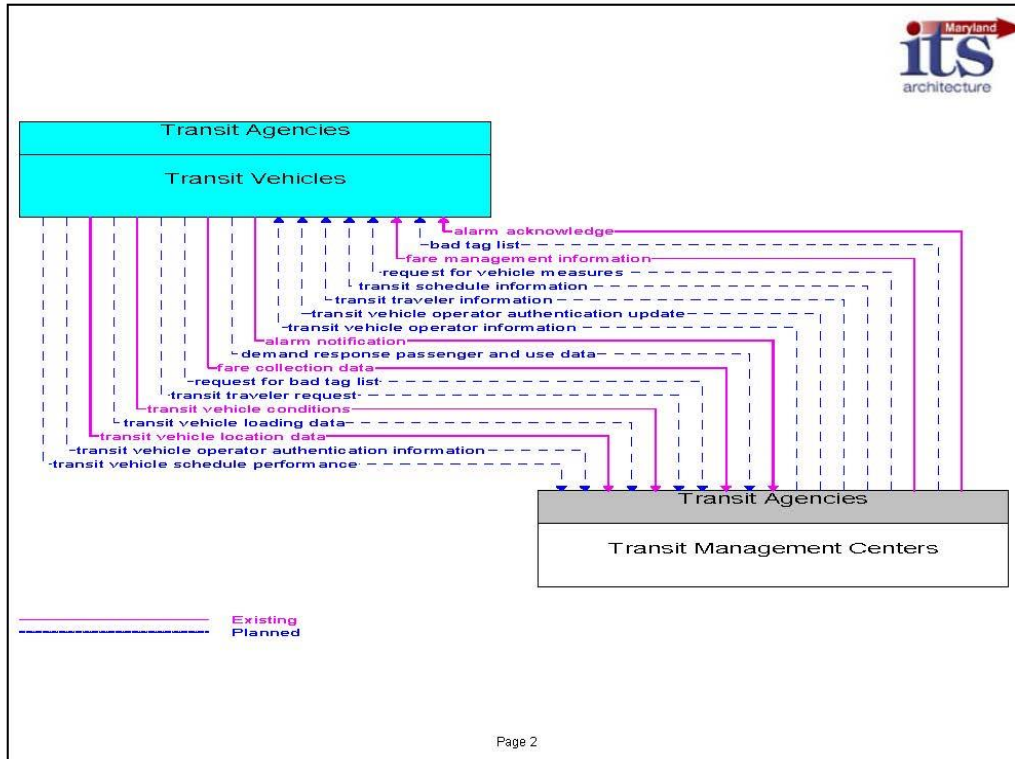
Maryland
its
architecture

Transit Agencies
Transit Vehicles

alarm acknowledge
bad tag list
fare management information
request for vehicle measures
transit schedule information
transit traveler information
transit vehicle operator authentication update
transit vehicle operator information
alarm notification
demand response passenger and use data
fare collection data
request for bad tag list
transit traveler request
transit vehicle conditions
transit vehicle loading data
transit vehicle location data
transit vehicle operator authentication information
transit vehicle schedule performance

Transit Agencies
Transit Management Centers

Existing
Planned

Page 2